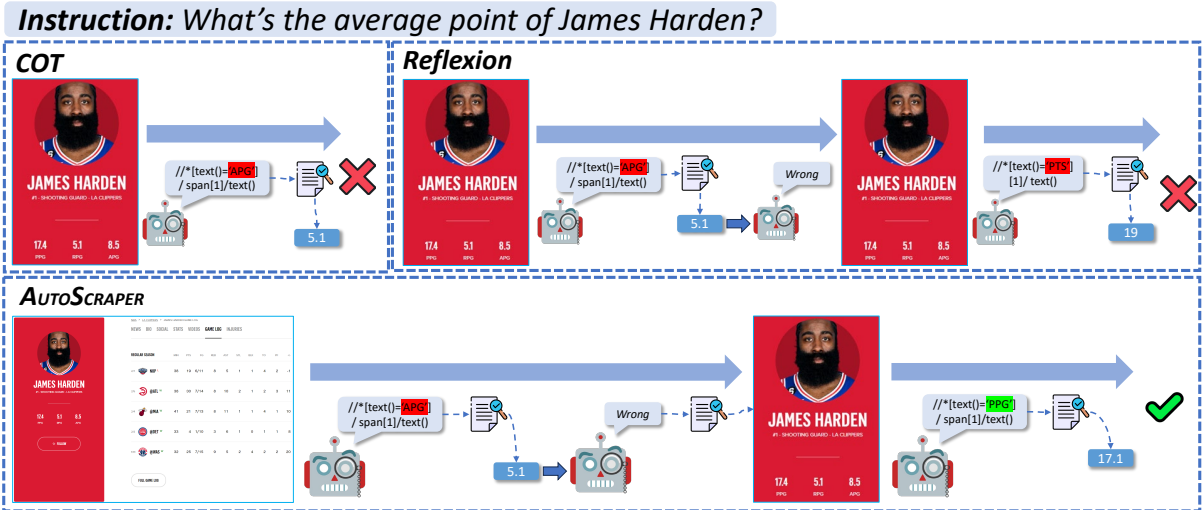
Instruction: What's the average point of James Harden?

COT

JAMES HARDEN
#1 · SHOOTING GUARD · LA CLIPPERS
17.4 PPG
5.1 RPG
8.5 APG

//*[text()='APG']
/ span[1]/text()

5.1

Reflexion

JAMES HARDEN
#1 · SHOOTING GUARD · LA CLIPPERS
17.4 PPG
5.1 RPG
8.5 APG

//*[text()='APG']
/ span[1]/text()

Wrong

5.1

JAMES HARDEN
#1 · SHOOTING GUARD · LA CLIPPERS
17.4 PPG
5.1 RPG
8.5 APG

//*[text()='PTS']
[1]/ text()

19

AutoScraper

JAMES HARDEN
17.4 5.1 8.5

NEWS BIO SOCIAL STATS VIDEOS GAME LOG INJURIES
REGULAR SEASON

FULL GAME LOG

//*[text()='APG']
/ span[1]/text()

Wrong

5.1

JAMES HARDEN
#1 · SHOOTING GUARD · LA CLIPPERS
17.4 PPG
5.1 RPG
8.5 APG

//*[text()='PPG']
/ span[1]/text()

17.1